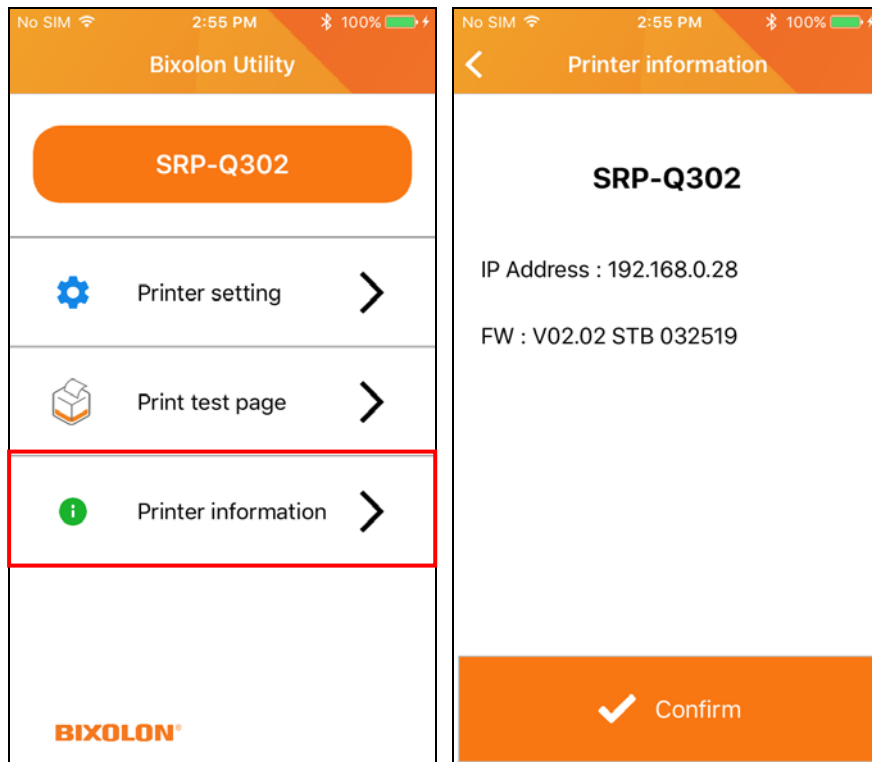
No SIM 2:55 PM 100%

Bixolon Utility

SRP-Q302

Printer setting

Print test page

Printer information

BIXOLON®

No SIM 2:55 PM 100%

Printer information

SRP-Q302

IP Address : 192.168.0.28

FW : V02.02 STB 032519

Confirm